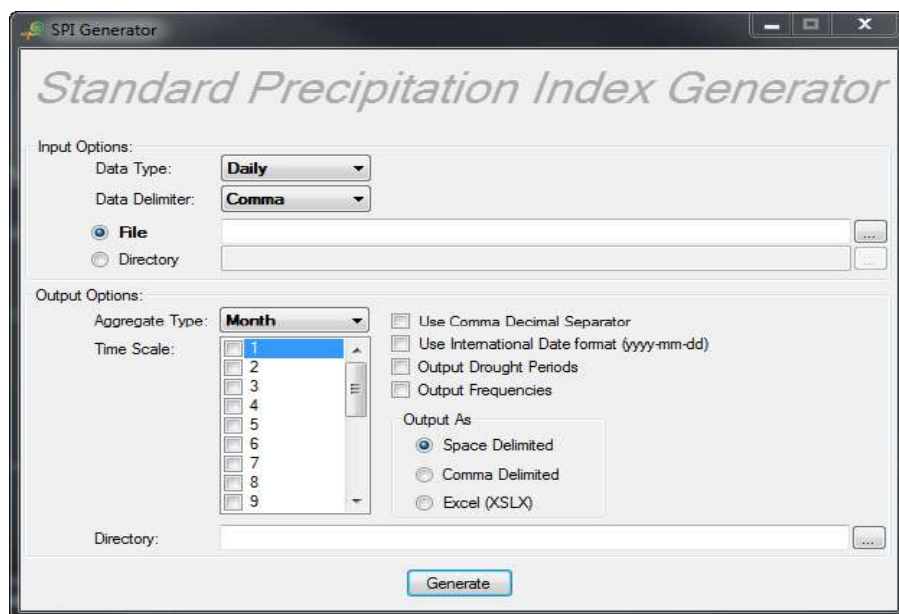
SPI Generator

Standard Precipitation Index Generator

Input Options:

Data Type: Daily

Data Delimiter: Comma

File

Directory

...

...

Output Options:

Aggregate Type: Month

Time Scale:

1
2
3
4
5
6
7
8
9

Use Comma Decimal Separator

Use International Date format (yyyy-mm-dd)

Output Drought Periods

Output Frequencies

Output As

Space Delimited

Comma Delimited

Excel (XSLX)

Directory:

...

Generate